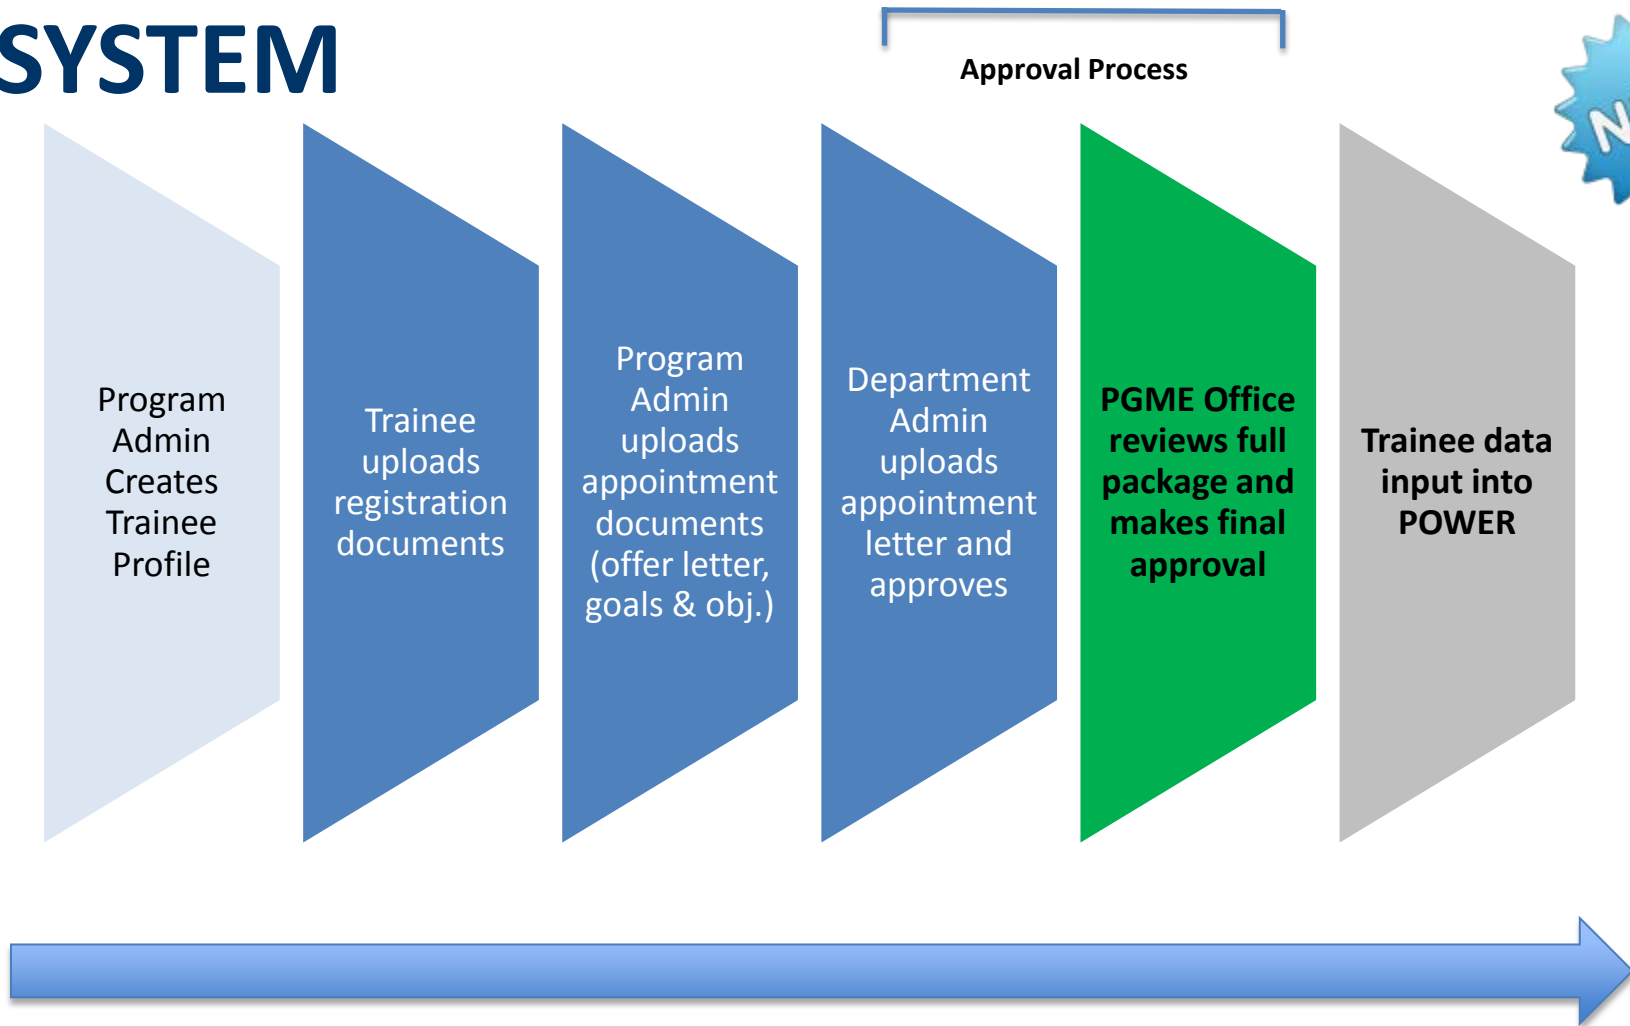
SYSTEM

Approval Process

Program Admin Creates Trainee Profile

Trainee uploads registration documents

Program Admin uploads appointment documents (offer letter, goals & obj.)

Department Admin uploads appointment letter and approves

PGME Office reviews full package and makes final approval

Trainee data input into POWER

N